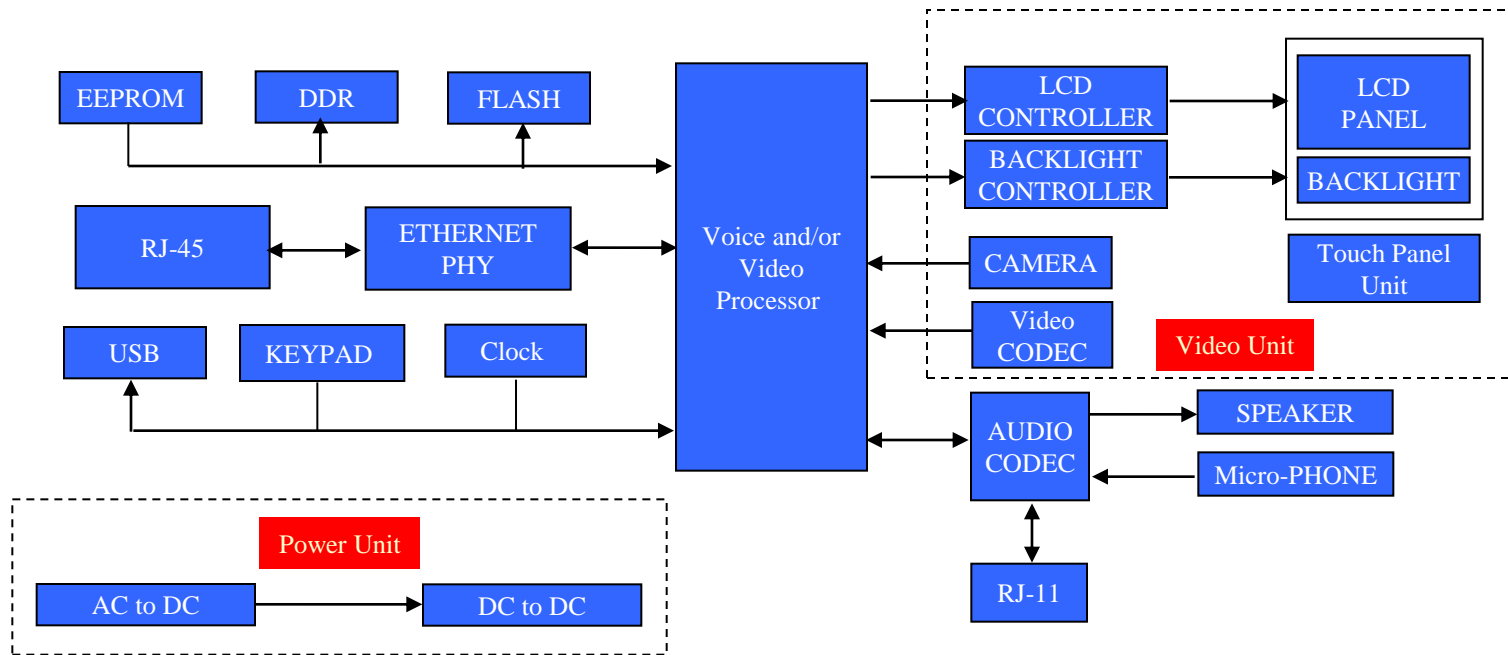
EEPROM
DDR
FLASH
RJ-45
ETHERNET PHY
USB
KEYPAD
Clock
Voice and/or Video Processor
LCD CONTROLLER
BACKLIGHT CONTROLLER
LCD PANEL
BACKLIGHT
CAMERA
Touch Panel Unit
Video CODEC
Video Unit
AUDIO CODEC
SPEAKER
Micro-PHONE
RJ-11
Power Unit
AC to DC
DC to DC